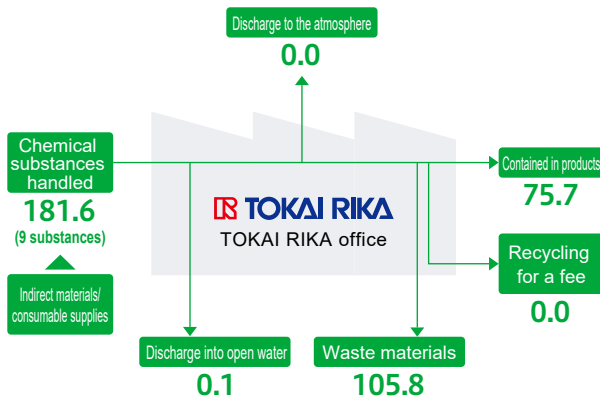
Discharge to the atmosphere
0.0

Chemical substances handled
181.6
(9 substances)

Indirect materials/ consumable supplies

TOKAI RIKA
TOKAI RIKA office

Contained in products
75.7

Recycling for a fee
0.0

Discharge into open water
0.1

Waste materials
105.8